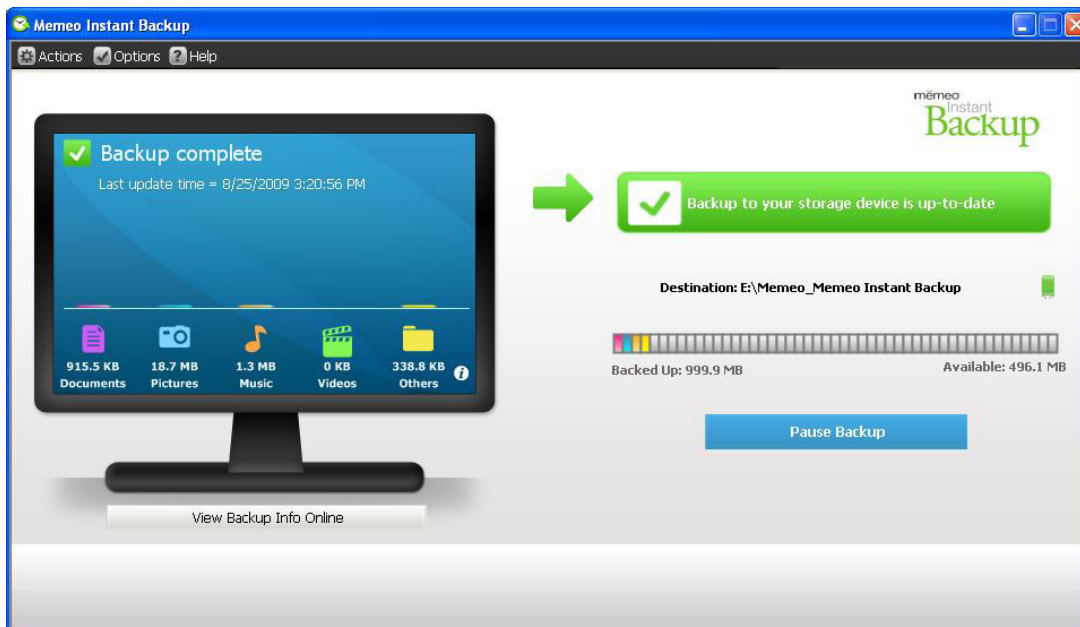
Memeo Instant Backup

Actions Options Help

memeo Instant Backup

Backup complete

Last update time = 8/25/2009 3:20:56 PM

915.5 KB Documents

18.7 MB Pictures

1.3 MB Music

0 KB Videos

338.8 KB Others

Backup to your storage device is up-to-date

Destination: E:\Memeo_Memeo Instant Backup

Backed Up: 999.9 MB

Available: 496.1 MB

Pause Backup

View Backup Info Online